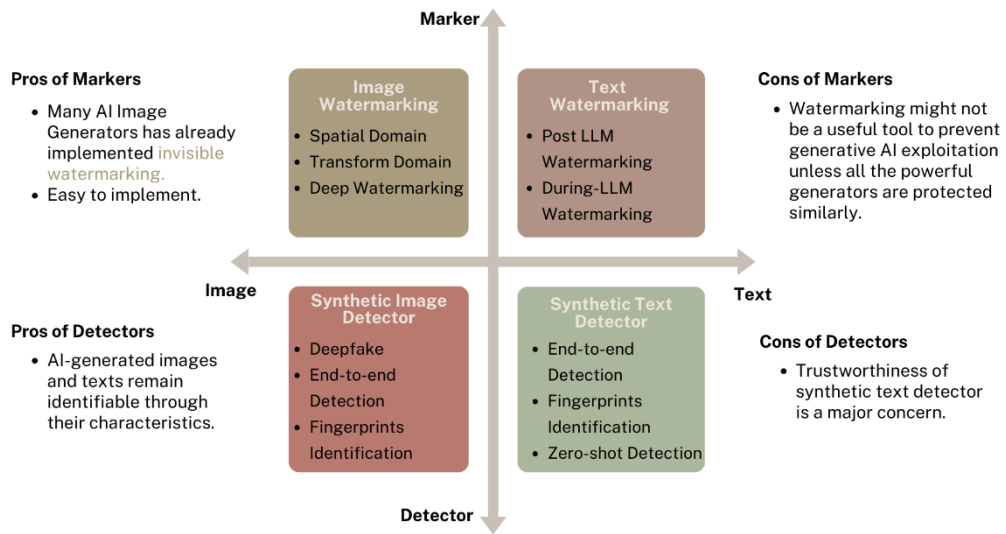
Marker

Pros of Markers

- Many AI Image Generators has already implemented invisible watermarking.
- Easy to implement.

Image Watermarking

- Spatial Domain
- Transform Domain
- Deep Watermarking

Text Watermarking

- Post LLM Watermarking
- During-LLM Watermarking

Cons of Markers

- Watermarking might not be a useful tool to prevent generative AI exploitation unless all the powerful generators are protected similarly.

Image

Text

Pros of Detectors

- AI-generated images and texts remain identifiable through their characteristics.

Synthetic Image Detector

- Deepfake
- End-to-end Detection
- Fingerprints Identification

Synthetic Text Detector

- End-to-end Detection
- Fingerprints Identification
- Zero-shot Detection

Cons of Detectors

- Trustworthiness of synthetic text detector is a major concern.

Detector